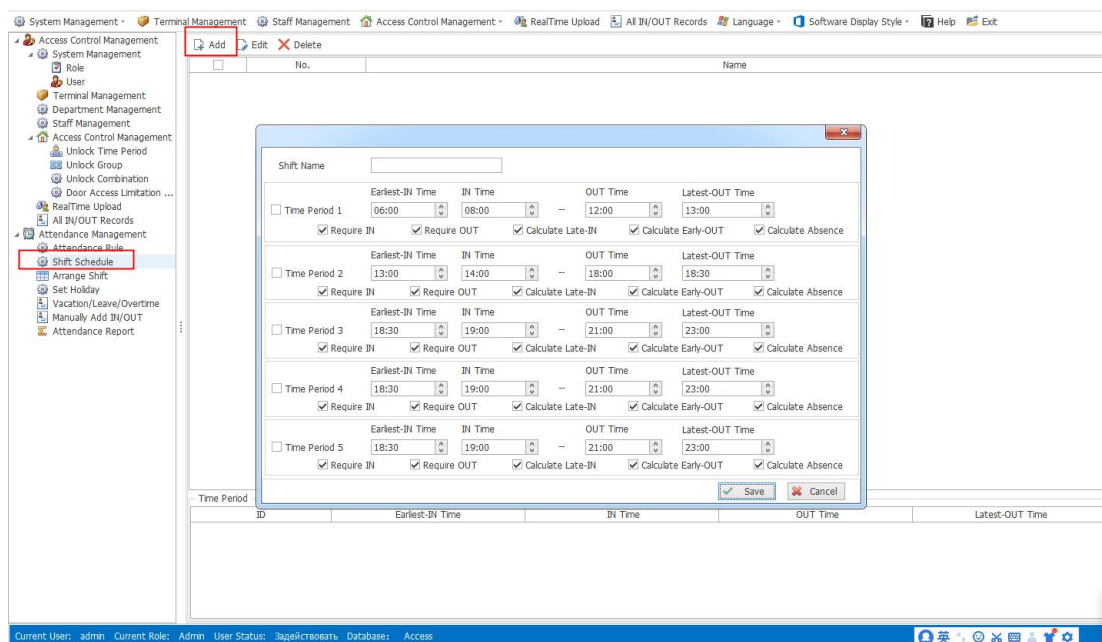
System Management · Terminal Management · Staff Management · Access Control Management · RealTime Upload · All IN/OUT Records · Language · Software Display Style · Help · Exit

Access Control Management
System Management
Role
User
Terminal Management
Department Management
Staff Management
Access Control Management
Unlock Time Period
Unlock Group
Unlock Combination
Door Access Limitation ...
RealTime Upload
All IN/OUT Records
Attendance Management
Attendance Rule
Shift Schedule
Arrange Shift
Set Holiday
Vacation/Leave/Overtime
Manually Add IN/OUT
Attendance Report

Add Edit Delete

| | No. | Name |
|---|---|---|

Shift Name

Time Period 1 | Earliest-IN Time 06:00 | IN Time 08:00 | – | OUT Time 12:00 | Latest-OUT Time 13:00
Require IN Require OUT Calculate Late-IN Calculate Early-OUT Calculate Absence

Time Period 2 | Earliest-IN Time 13:00 | IN Time 14:00 | – | OUT Time 18:00 | Latest-OUT Time 18:30
Require IN Require OUT Calculate Late-IN Calculate Early-OUT Calculate Absence

Time Period 3 | Earliest-IN Time 18:30 | IN Time 19:00 | – | OUT Time 21:00 | Latest-OUT Time 23:00
Require IN Require OUT Calculate Late-IN Calculate Early-OUT Calculate Absence

Time Period 4 | Earliest-IN Time 18:30 | IN Time 19:00 | – | OUT Time 21:00 | Latest-OUT Time 23:00
Require IN Require OUT Calculate Late-IN Calculate Early-OUT Calculate Absence

Time Period 5 | Earliest-IN Time 18:30 | IN Time 19:00 | – | OUT Time 21:00 | Latest-OUT Time 23:00
Require IN Require OUT Calculate Late-IN Calculate Early-OUT Calculate Absence

Save Cancel

Time Period

| ID | Earliest-IN Time | IN Time | OUT Time | Latest-OUT Time |
|---|---|---|---|---|

Current User: admin Current Role: Admin User Status: Задействовать Database: Access